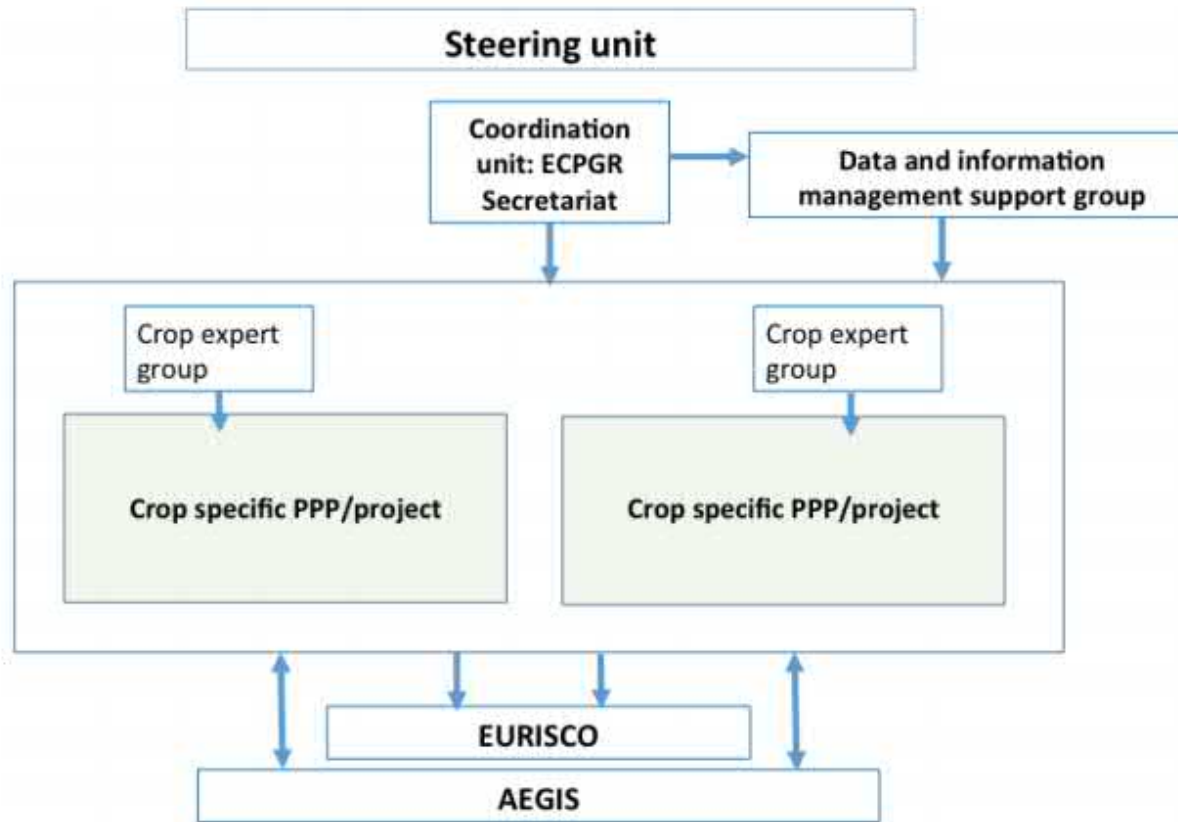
Steering unit

Coordination unit: ECPGR Secretariat

Data and information management support group

Crop expert group

Crop expert group

Crop specific PPP/project

Crop specific PPP/project

EURISCO

AEGIS